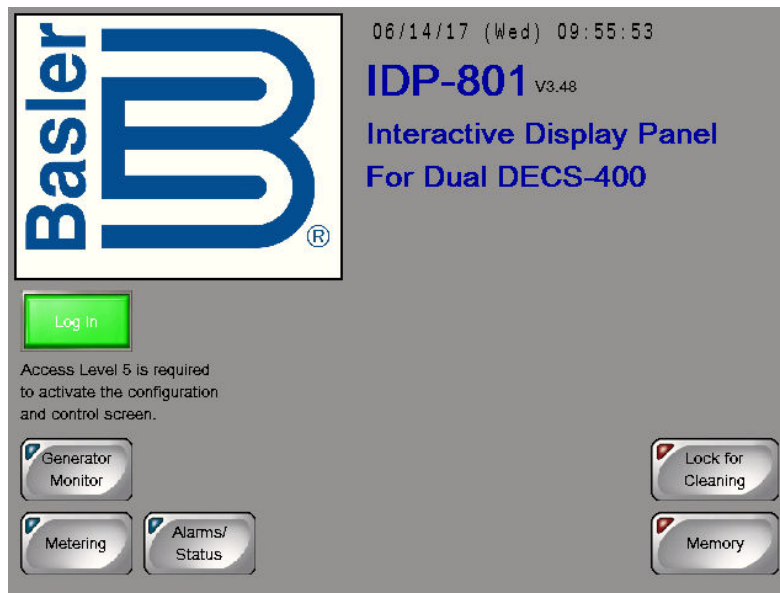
Basler
®

06/14/17 (Wed) 09:55:53

IDP-801 V3.48

Interactive Display Panel
For Dual DECS-400

Log In

Access Level 5 is required to activate the configuration and control screen.

Generator Monitor

Metering

Alarms/ Status

Lock for Cleaning

Memory